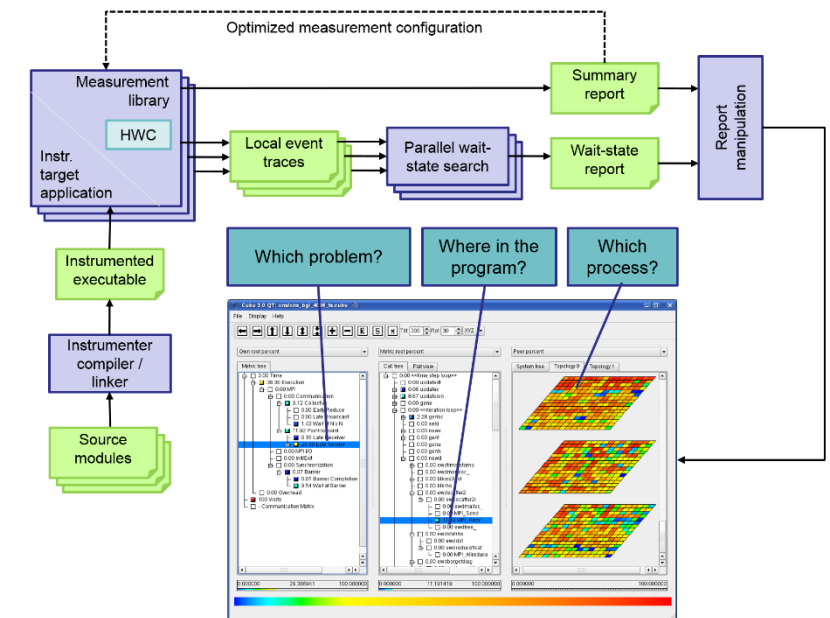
Optimized measurement configuration

Measurement library

HWC

Instr. target application

Local event traces

Parallel wait-state search

Summary report

Wait-state report

Report manipulation

Instrumented executable

Instrumenter compiler / linker

Source modules

Which problem?

Where in the program?

Which process?

File Display Help

Own root percent

Metric root percent

Peer percent

Metric tree

Call tree

Flat view

System tree

Topology 0

Topology 1

3.00 Time

38.36 Execution

0.00 MPI

0.00 Communication

0.12 Collective

0.00 Early Reduce

0.00 Late Broadcast

1.43 Wait at N x N

11.02 Point-to-point

0.98 Late Receiver

0.00 MPI I/O

0.00 Init/Exit

0.00 Synchronization

0.07 Barrier

0.07 Barrier Completion

0.54 Wait at Barrier

0.00 Overhead

100 Visits

- Communication Matrix

0.00 updated

0.06 updated

0.67 updatebox

2.28 gemlc

0.03 sweep

0.00 MPI_Send

0.00 MPI_Allreduce

0.000000

29.395941

100.000000

11.191418